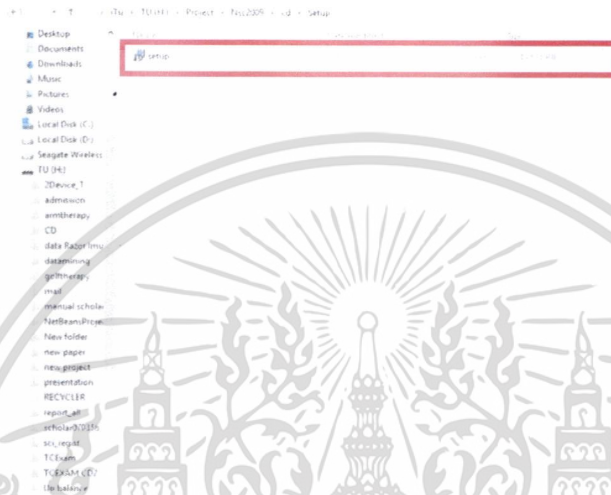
TU > TU (H:) > Project > Tess2009 > cd > Setup

Desktop
Documents
Downloads
Music
Pictures
Videos
Local Disk (C:)
Local Disk (D:)
Seagate Wireless
TU (H:)
2Device_1
admission
armtherapy
CD
data Razor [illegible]
datamining
golftherapy
mail
manual schola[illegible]
NetBeansProje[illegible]
New folder
new paper
new_project
presentation
RECYCLER
report_all
schola-3/2015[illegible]
sci_repot
TCExam
TCEXAM CD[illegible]
Up balance

Name
setup